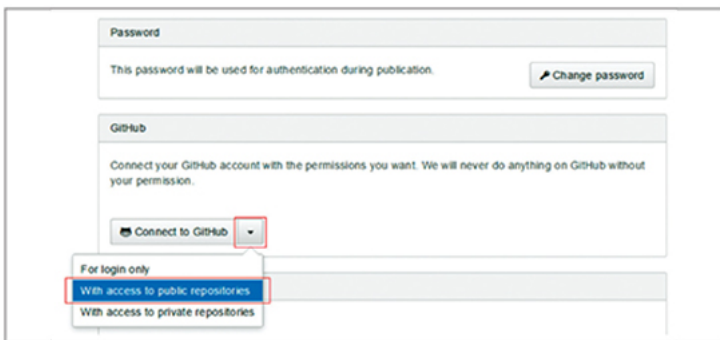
Password

This password will be used for authentication during publication.

Change password

GitHub

Connect your GitHub account with the permissions you want. We will never do anything on GitHub without your permission.

Connect to GitHub

For login only

With access to public repositories

With access to private repositories